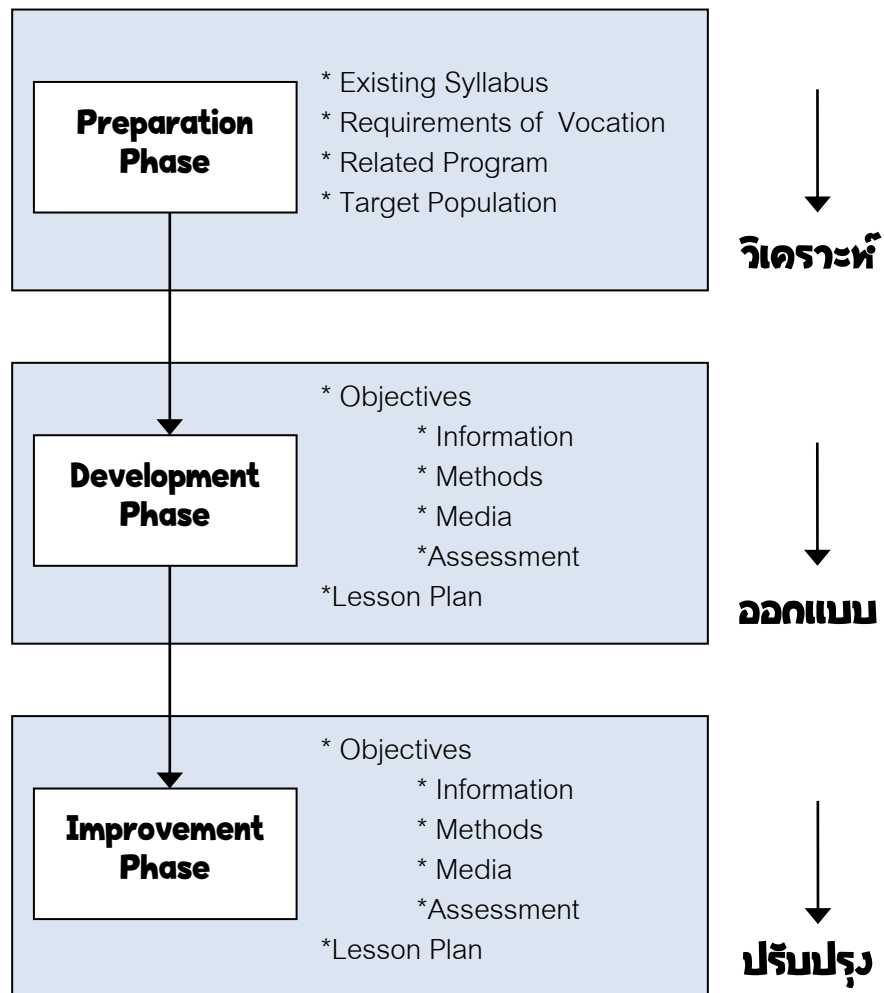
Preparation Phase

* Existing Syllabus
* Requirements of Vocation
* Related Program
* Target Population

วิเคราะห์

Development Phase

* Objectives
* Information
* Methods
* Media
*Assessment
*Lesson Plan

ออกแบบ

Improvement Phase

* Objectives
* Information
* Methods
* Media
*Assessment
*Lesson Plan

ปรับปรุง